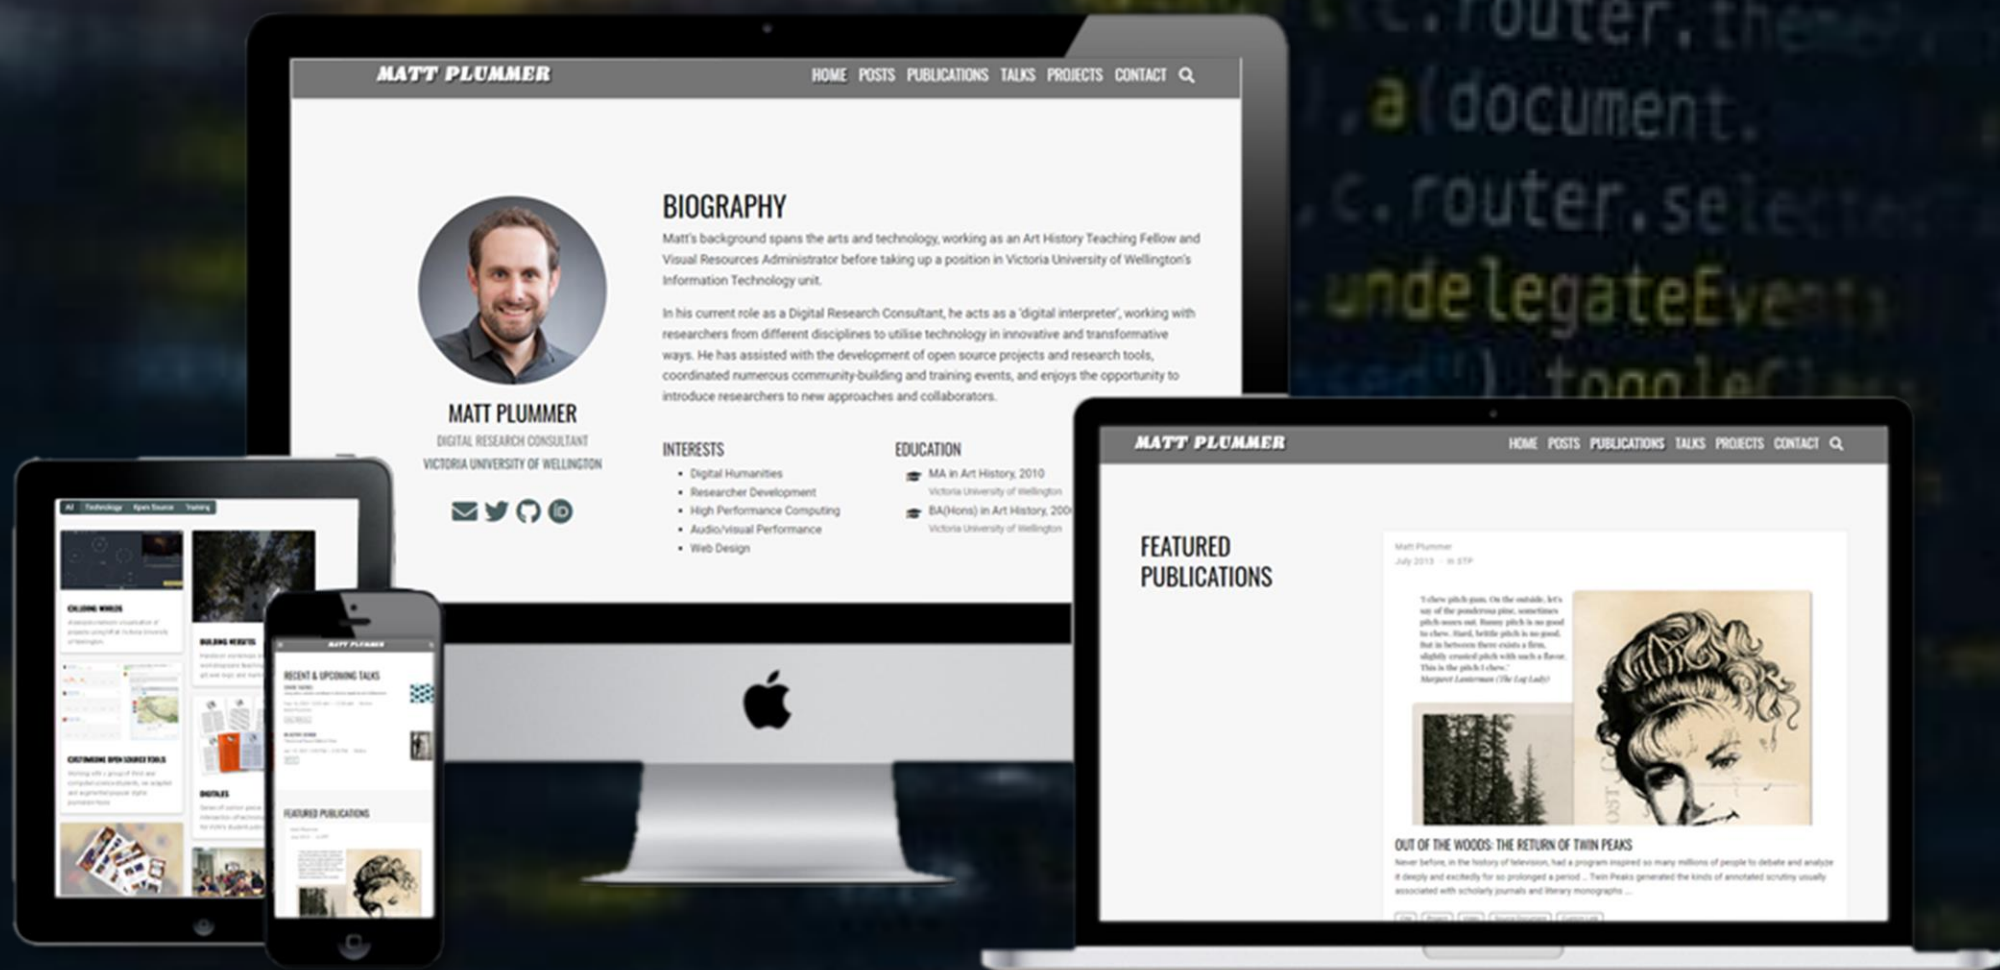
.c.router.theme
.a(document.
.c.router.sele
.undelegateEvents
).toggleC

MATT PLUMMER HOME POSTS PUBLICATIONS TALKS PROJECTS CONTACT

BIOGRAPHY

Matt's background spans the arts and technology, working as an Art History Teaching Fellow and Visual Resources Administrator before taking up a position in Victoria University of Wellington's Information Technology unit.

In his current role as a Digital Research Consultant, he acts as a 'digital interpreter', working with researchers from different disciplines to utilise technology in innovative and transformative ways. He has assisted with the development of open source projects and research tools, coordinated numerous community-building and training events, and enjoys the opportunity to introduce researchers to new approaches and collaborators.

MATT PLUMMER
DIGITAL RESEARCH CONSULTANT
VICTORIA UNIVERSITY OF WELLINGTON

INTERESTS
- Digital Humanities
- Researcher Development
- High Performance Computing
- Audio/visual Performance
- Web Design

EDUCATION
MA in Art History, 2010
Victoria University of Wellington
BA(Hons) in Art History, 200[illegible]
Victoria University of Wellington

MATT PLUMMER HOME POSTS PUBLICATIONS TALKS PROJECTS CONTACT

FEATURED PUBLICATIONS

Matt Plummer
July 2013 · In STP

OUT OF THE WOODS: THE RETURN OF TWIN PEAKS
Never before, in the history of television, had a program inspired so many millions of people to debate and analyze it deeply and excitedly for so prolonged a period ... Twin Peaks generated the kinds of annotated scrutiny usually associated with scholarly journals and literary monographs ...

RECENT & UPCOMING TALKS

FEATURED PUBLICATIONS

All Technology Open Source Training